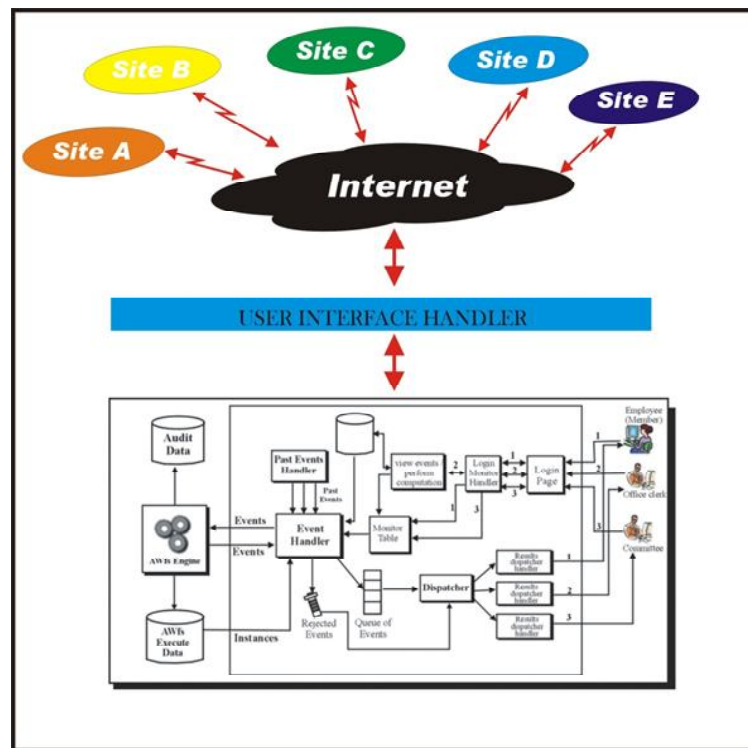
Site B

Site C

Site D

Site E

Site A

Internet

USER INTERFACE HANDLER

Audit Data

Past Events Handler

Past Events

view events perform computation

Login Monitor Handler

Login Page

Employee (Member)

Office clerk

Committee

AWIs Engine

Events

Events

Event Handler

Monitor Table

Results dispatcher handler

Results dispatcher handler

Results dispatcher handler

Dispatcher

AWIs Execute Data

Instances

Rejected Events

Queue of Events

1 2 3 1 2 3 1 2 3 1 3 1 2 3